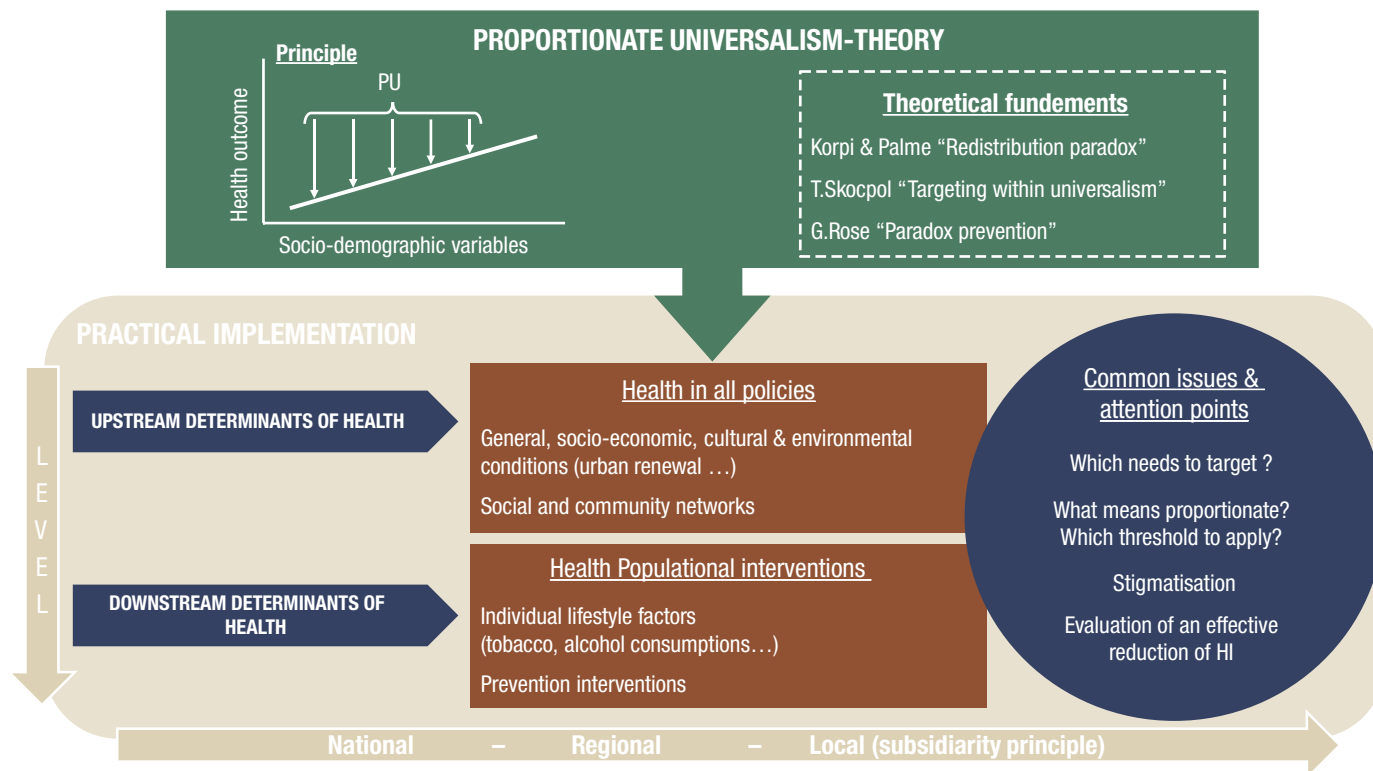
PROPORTIONATE UNIVERSALISM-THEORY

Principle

PU

Health outcome

Socio-demographic variables

Theoretical fundements

Korpi & Palme “Redistribution paradox”

T.Skocpol “Targeting within universalism”

G.Rose “Paradox prevention”

PRACTICAL IMPLEMENTATION

LEVEL

UPSTREAM DETERMINANTS OF HEALTH

Health in all policies

General, socio-economic, cultural & environmental conditions (urban renewal …)

Social and community networks

DOWNSTREAM DETERMINANTS OF HEALTH

Health Populational interventions

Individual lifestyle factors (tobacco, alcohol consumptions…)

Prevention interventions

Common issues & attention points

Which needs to target ?

What means proportionate? Which threshold to apply?

Stigmatisation

Evaluation of an effective reduction of HI

National – Regional – Local (subsidiarity principle)